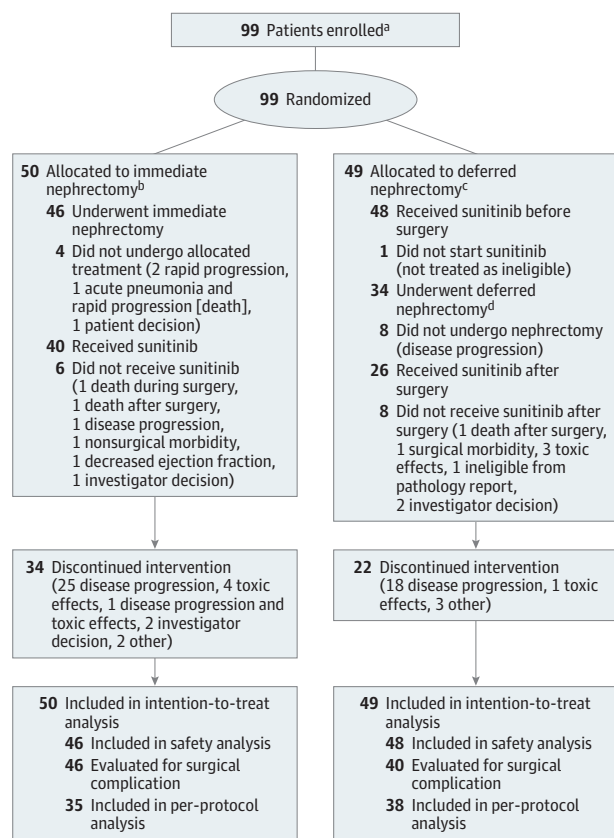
**99** Patients enrolled$^{a}$

**99** Randomized

**50** Allocated to immediate nephrectomy$^{b}$
**46** Underwent immediate nephrectomy
**4** Did not undergo allocated treatment (2 rapid progression, 1 acute pneumonia and rapid progression [death], 1 patient decision)
**40** Received sunitinib
**6** Did not receive sunitinib (1 death during surgery, 1 death after surgery, 1 disease progression, 1 nonsurgical morbidity, 1 decreased ejection fraction, 1 investigator decision)

**49** Allocated to deferred nephrectomy$^{c}$
**48** Received sunitinib before surgery
**1** Did not start sunitinib (not treated as ineligible)
**34** Underwent deferred nephrectomy$^{d}$
**8** Did not undergo nephrectomy (disease progression)
**26** Received sunitinib after surgery
**8** Did not receive sunitinib after surgery (1 death after surgery, 1 surgical morbidity, 3 toxic effects, 1 ineligible from pathology report, 2 investigator decision)

**34** Discontinued intervention (25 disease progression, 4 toxic effects, 1 disease progression and toxic effects, 2 investigator decision, 2 other)

**22** Discontinued intervention (18 disease progression, 1 toxic effects, 3 other)

**50** Included in intention-to-treat analysis
**46** Included in safety analysis
**46** Evaluated for surgical complication
**35** Included in per-protocol analysis

**49** Included in intention-to-treat analysis
**48** Included in safety analysis
**40** Evaluated for surgical complication
**38** Included in per-protocol analysis